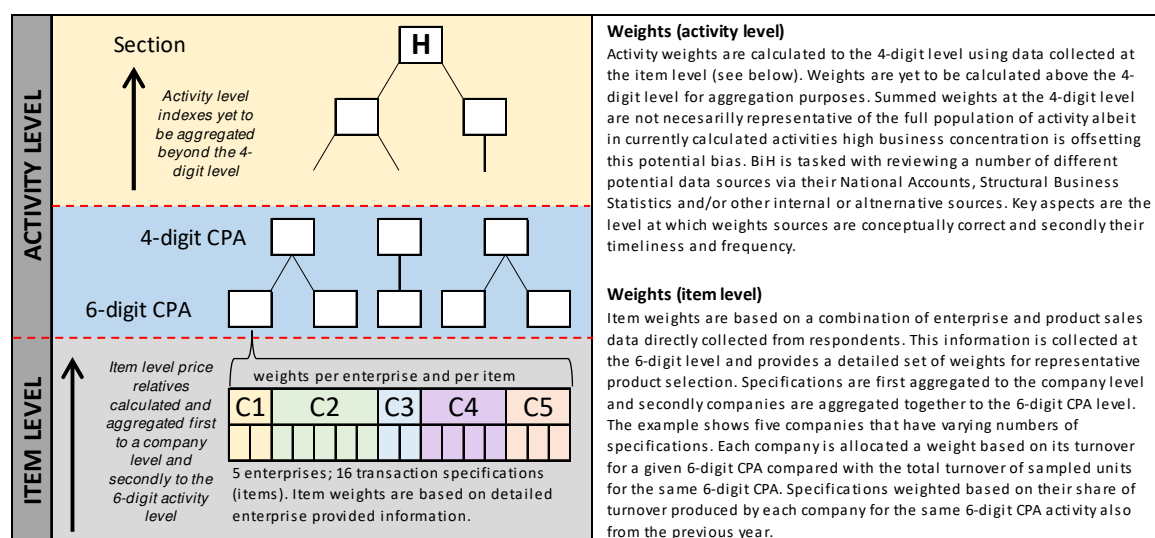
ACTIVITY LEVEL

Section

H

Activity level indexes yet to be aggregated beyond the 4-digit level

4-digit CPA

6-digit CPA

ITEM LEVEL

Item level price relatives calculated and aggregated first to a company level and secondly to the 6-digit activity level

weights per enterprise and per item

C1 C2 C3 C4 C5

5 enterprises; 16 transaction specifications (items). Item weights are based on detailed enterprise provided information.

Weights (activity level)
Activity weights are calculated to the 4-digit level using data collected at the item level (see below). Weights are yet to be calculated above the 4-digit level for aggregation purposes. Summed weights at the 4-digit level are not necesarilly representative of the full population of activity albeit in currently calculated activities high business concentration is offsetting this potential bias. BiH is tasked with reviewing a number of different potential data sources via their National Accounts, Structural Business Statistics and/or other internal or altnernative sources. Key aspects are the level at which weights sources are conceptually correct and secondly their timeliness and frequency.

Weights (item level)
Item weights are based on a combination of enterprise and product sales data directly collected from respondents. This information is collected at the 6-digit level and provides a detailed set of weights for representative product selection. Specifications are first aggregated to the company level and secondly companies are aggregated together to the 6-digit CPA level. The example shows five companies that have varying numbers of specifications. Each company is allocated a weight based on its turnover for a given 6-digit CPA compared with the total turnover of sampled units for the same 6-digit CPA. Specifications weighted based on their share of turnover produced by each company for the same 6-digit CPA activity also from the previous year.